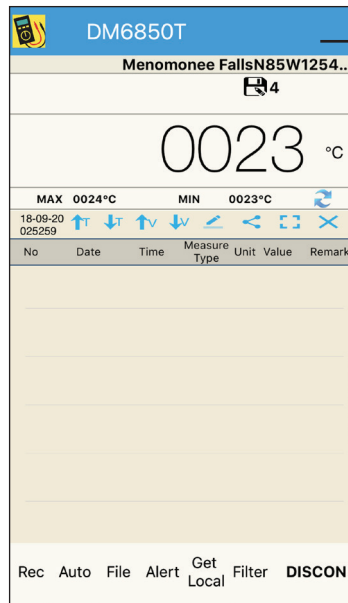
DM6850T

Menomonee FallsN85W1254..

4

0023 °C

MAX 0024°C MIN 0023°C

18-09-20 025259 T T V V

| No | Date | Time | Measure Type | Unit | Value | Remark |
|---|---|---|---|---|---|---|

Rec Auto File Alert Get Local Filter DISCON